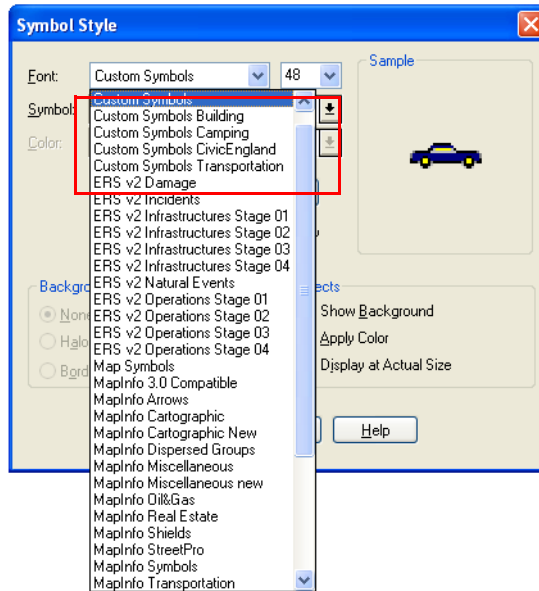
Symbol Style

Font: Custom Symbols 48

Sample

Symbol:

Color:

Custom Symbols
Custom Symbols Building
Custom Symbols Camping
Custom Symbols CivicEngland
Custom Symbols Transportation
ERS v2 Damage
ERS v2 Incidents
ERS v2 Infrastructures Stage 01
ERS v2 Infrastructures Stage 02
ERS v2 Infrastructures Stage 03
ERS v2 Infrastructures Stage 04
ERS v2 Natural Events
ERS v2 Operations Stage 01
ERS v2 Operations Stage 02
ERS v2 Operations Stage 03
ERS v2 Operations Stage 04
Map Symbols
MapInfo 3.0 Compatible
MapInfo Arrows
MapInfo Cartographic
MapInfo Cartographic New
MapInfo Dispersed Groups
MapInfo Miscellaneous
MapInfo Miscellaneous new
MapInfo Oil&Gas
MapInfo Real Estate
MapInfo Shields
MapInfo StreetPro
MapInfo Symbols
MapInfo Transportation

Backgro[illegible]

None

Halo

Bord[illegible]

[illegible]ects

Show Background

Apply Color

Display at Actual Size

Help